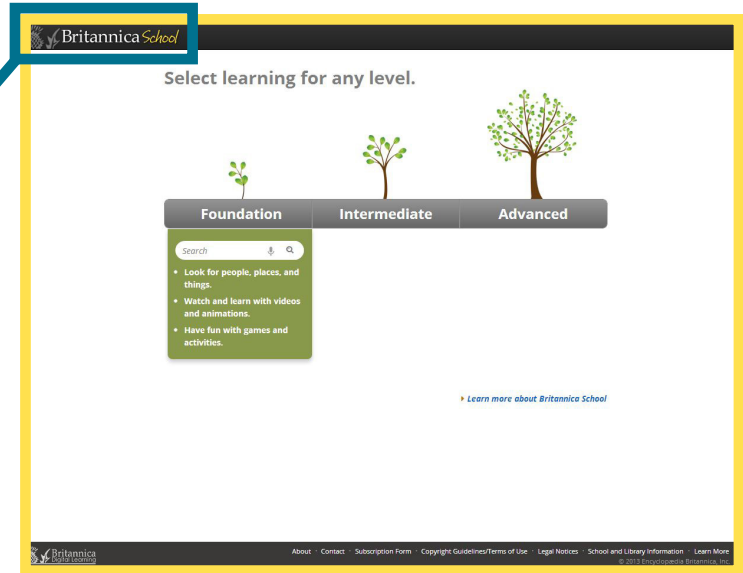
Britannica School

Select learning for any level.

Foundation | Intermediate | Advanced

Search

- Look for people, places, and things.
- Watch and learn with videos and animations.
- Have fun with games and activities.

Learn more about Britannica School

Britannica Digital Learning

About · Contact · Subscription Form · Copyright Guidelines/Terms of Use · Legal Notices · School and Library Information · Learn More

© 2013 Encyclopædia Britannica, Inc.